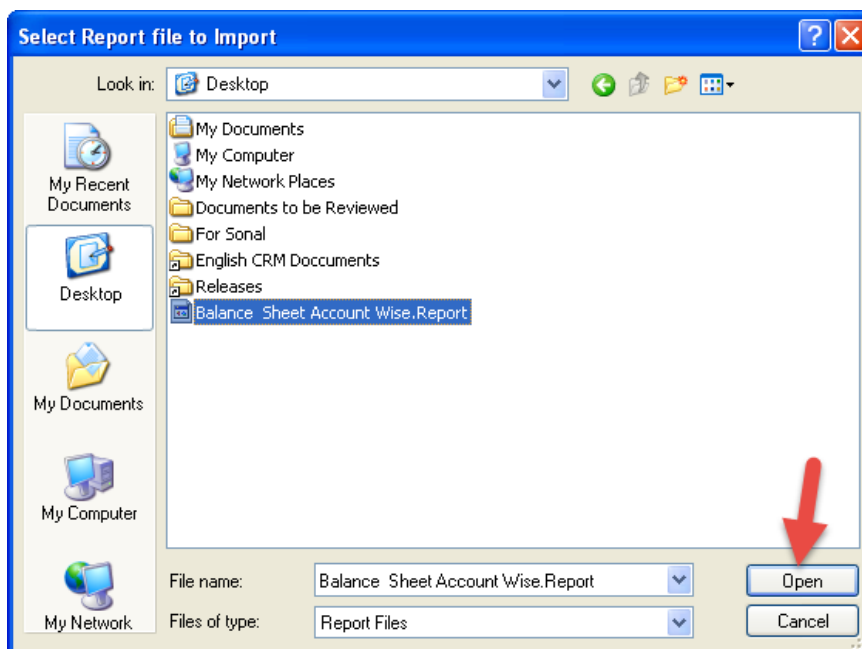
Select Report file to Import

Look in: Desktop

My Recent Documents

Desktop

My Documents

My Computer

My Network

My Documents
My Computer
My Network Places
Documents to be Reviewed
For Sonal
English CRM Doccuments
Releases
Balance Sheet Account Wise.Report

File name: Balance Sheet Account Wise.Report

Files of type: Report Files

Open

Cancel